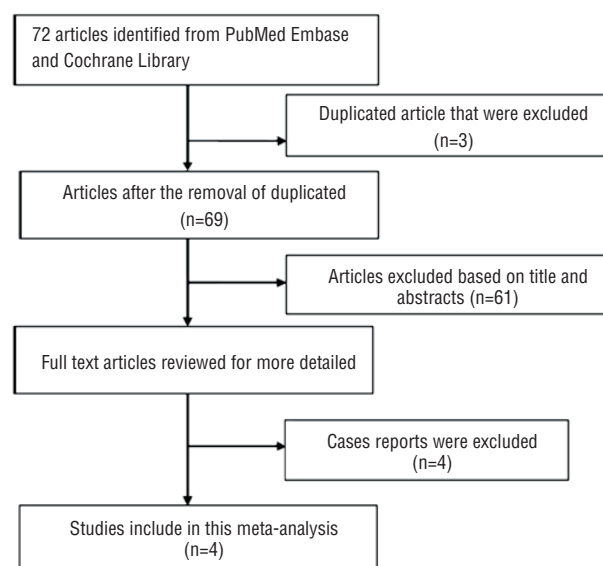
72 articles identified from PubMed Embase and Cochrane Library

Duplicated article that were excluded (n=3)

Articles after the removal of duplicated (n=69)

Articles excluded based on title and abstracts (n=61)

Full text articles reviewed for more detailed

Cases reports were excluded (n=4)

Studies include in this meta-analysis (n=4)